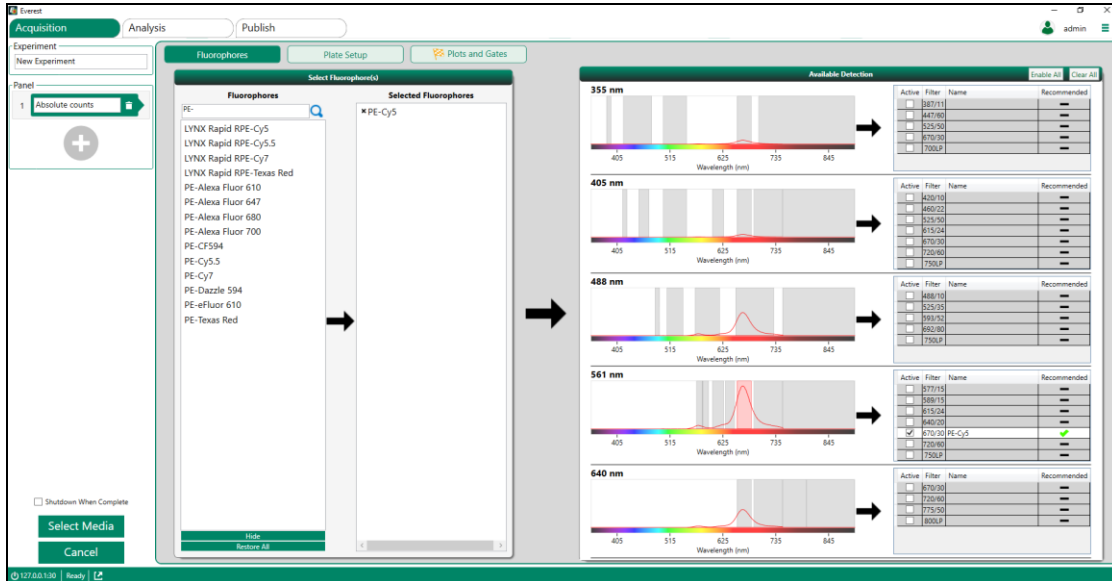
Everest

Acquisition | Analysis | Publish

admin

Experiment
New Experiment

Panel
1 Absolute counts

Fluorophores | Plate Setup | Plots and Gates

Select Fluorophore(s)

Fluorophores
PE-
LYNX Rapid RPE-Cy5
LYNX Rapid RPE-Cy5.5
LYNX Rapid RPE-Cy7
LYNX Rapid RPE-Texas Red
PE-Alexa Fluor 610
PE-Alexa Fluor 647
PE-Alexa Fluor 680
PE-Alexa Fluor 700
PE-CF594
PE-Cy5.5
PE-Cy7
PE-Dazzle 594
PE-eFluor 610
PE-Texas Red

Hide
Restore All

Selected Fluorophores
× PE-Cy5

Available Detection
Enable All | Clear All

355 nm
405 515 625 735 845
Wavelength (nm)

| Active | Filter | Name | Recommended |
|---|---|---|---|
| | 387/11 | | — |
| | 447/60 | | — |
| | 525/50 | | — |
| | 670/30 | | — |
| | 700LP | | — |

405 nm
405 515 625 735 845
Wavelength (nm)

| Active | Filter | Name | Recommended |
|---|---|---|---|
| | 420/10 | | — |
| | 460/22 | | — |
| | 525/50 | | — |
| | 615/24 | | — |
| | 670/30 | | — |
| | 720/60 | | — |
| | 750LP | | — |

488 nm
405 515 625 735 845
Wavelength (nm)

| Active | Filter | Name | Recommended |
|---|---|---|---|
| | 488/10 | | — |
| | 525/35 | | — |
| | 593/52 | | — |
| | 692/80 | | — |
| | 750LP | | — |

561 nm
405 515 625 735 845
Wavelength (nm)

| Active | Filter | Name | Recommended |
|---|---|---|---|
| | 577/15 | | — |
| | 589/15 | | — |
| | 615/24 | | — |
| | 640/20 | | — |
| ✔ | 670/30 | PE-Cy5 | ✔ |
| | 720/60 | | — |
| | 750LP | | — |

640 nm
405 515 625 735 845
Wavelength (nm)

| Active | Filter | Name | Recommended |
|---|---|---|---|
| | 670/30 | | — |
| | 720/60 | | — |
| | 775/50 | | — |
| | 800LP | | — |

Shutdown When Complete
Select Media
Cancel

127.0.0.1:30 | Ready